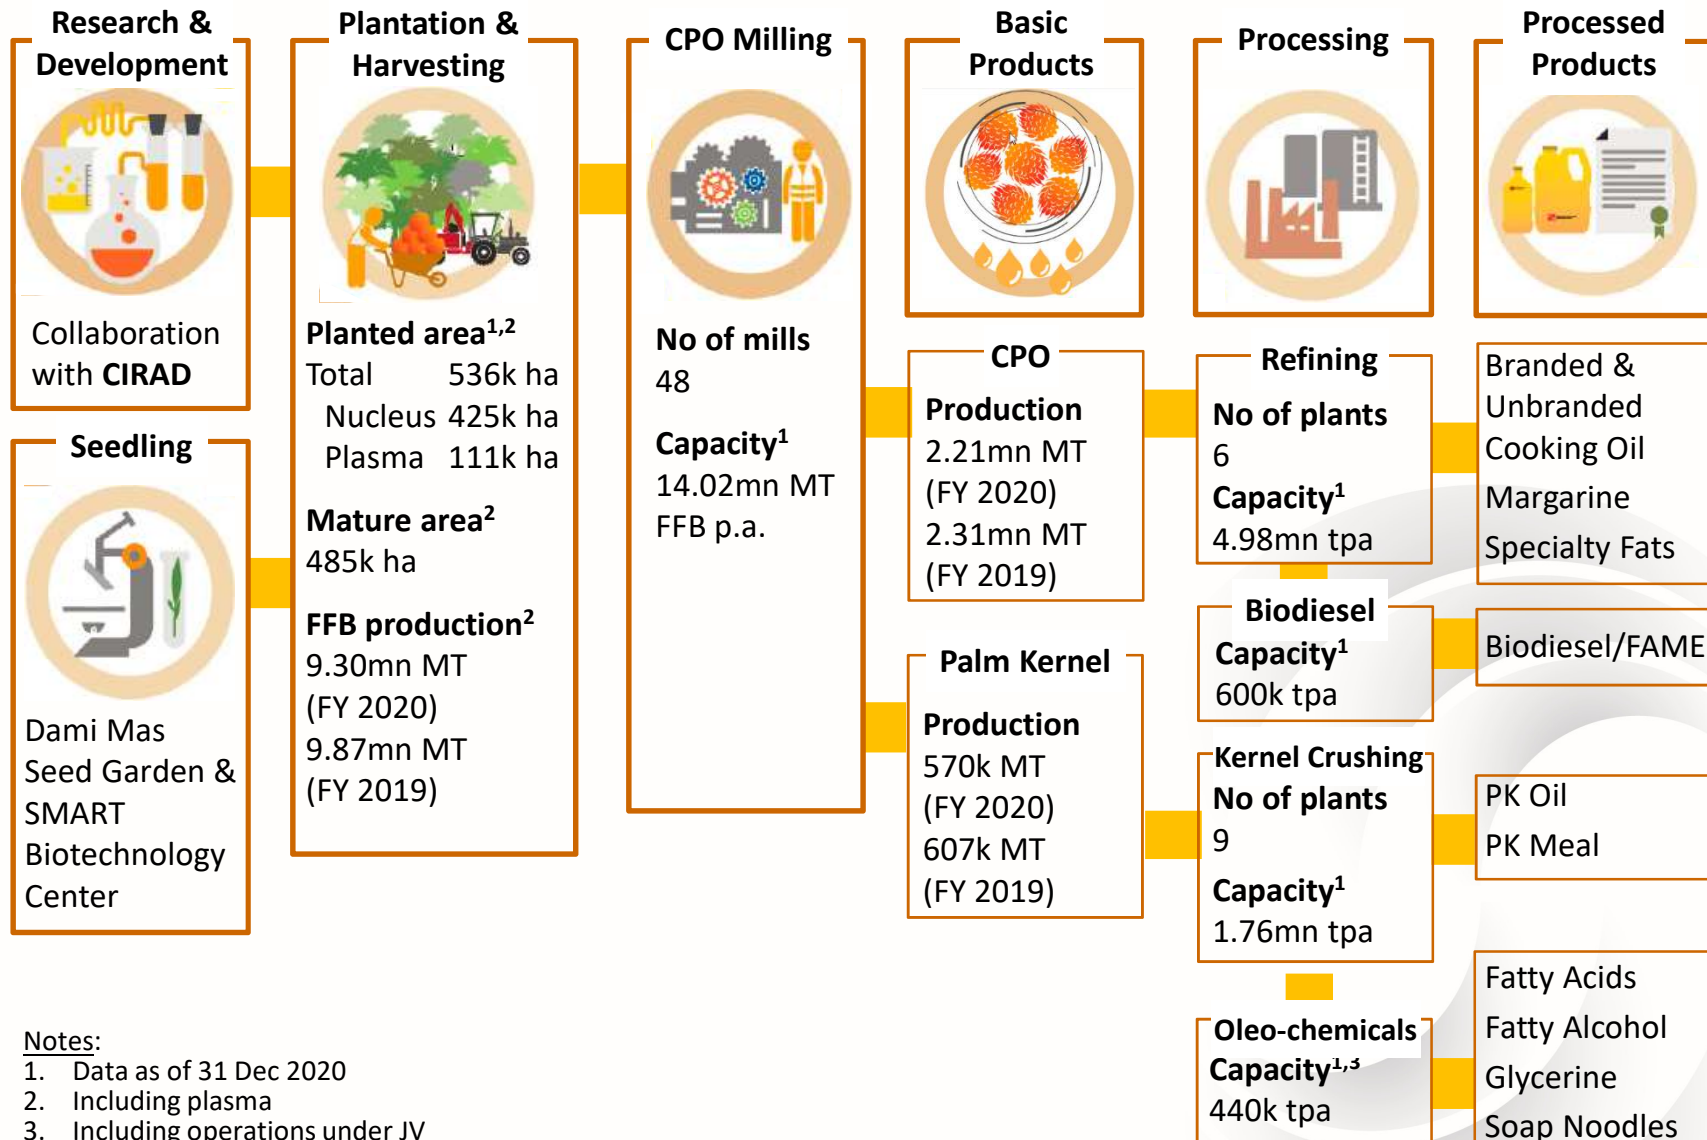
Research & Development

Collaboration with CIRAD

Seedling

Dami Mas Seed Garden & SMART Biotechnology Center

Plantation & Harvesting

Planted area$^{1,2}$
Total 536k ha
Nucleus 425k ha
Plasma 111k ha

Mature area$^{2}$
485k ha

FFB production$^{2}$
9.30mn MT
(FY 2020)
9.87mn MT
(FY 2019)

CPO Milling

No of mills
48

Capacity$^{1}$
14.02mn MT
FFB p.a.

Basic Products

CPO

Production
2.21mn MT
(FY 2020)
2.31mn MT
(FY 2019)

Palm Kernel

Production
570k MT
(FY 2020)
607k MT
(FY 2019)

Processing

Refining
No of plants
6
Capacity$^{1}$
4.98mn tpa

Biodiesel
Capacity$^{1}$
600k tpa

Kernel Crushing
No of plants
9
Capacity$^{1}$
1.76mn tpa

Oleo-chemicals
Capacity$^{1,3}$
440k tpa

Processed Products

Branded & Unbranded Cooking Oil
Margarine
Specialty Fats

Biodiesel/FAME

PK Oil
PK Meal

Fatty Acids
Fatty Alcohol
Glycerine
Soap Noodles

Notes:
1. Data as of 31 Dec 2020
2. Including plasma
3. Including operations under JV